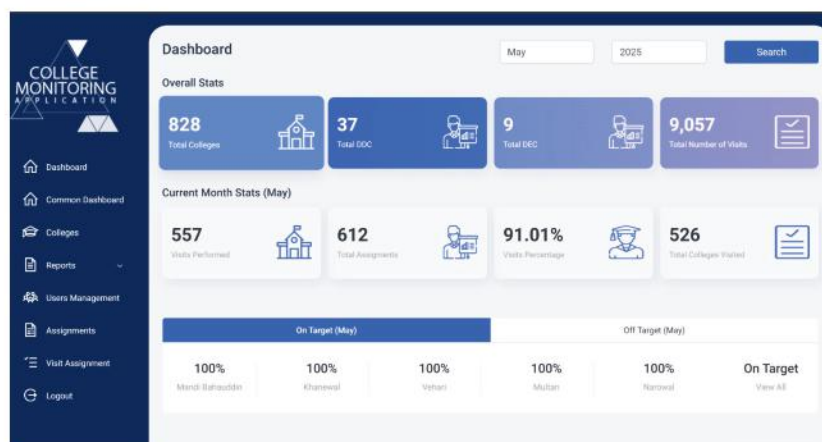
COLLEGE MONITORING APPLICATION

Dashboard
Common Dashboard
Colleges
Reports
Users Management
Assignments
Visit Assignment
Logout

Dashboard

May
2025
Search

Overall Stats

828
Total Colleges

37
Total DDC

9
Total DEC

9,057
Total Number of Visits

Current Month Stats (May)

557
Visits Performed

612
Total Assignments

91.01%
Visits Percentage

526
Total Colleges Visited

On Target (May)
Off Target (May)

100%
Mandi Bahauddin

100%
Khanewal

100%
Vehari

100%
Multan

100%
Narowal

On Target
View All